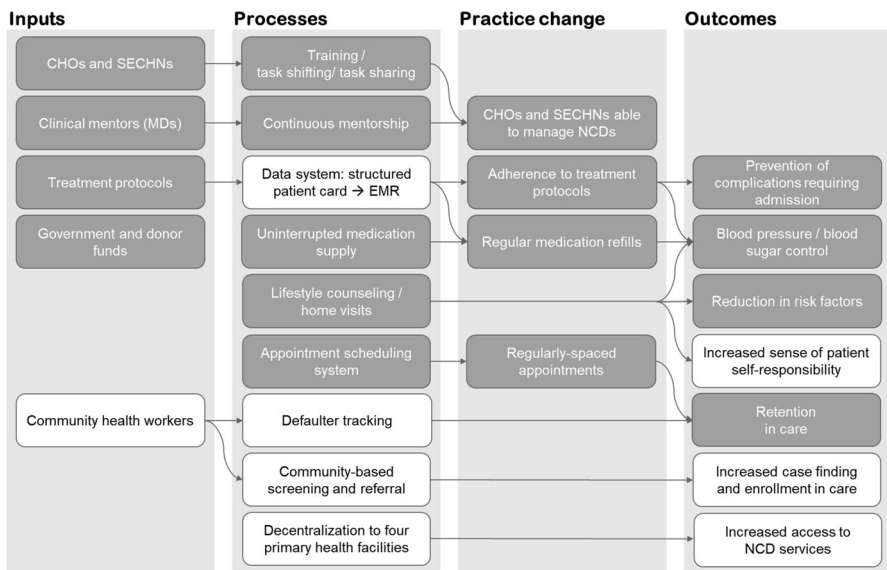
Inputs

CHOs and SECHNs

Clinical mentors (MDs)

Treatment protocols

Government and donor funds

Community health workers

Processes

Training / task shifting/ task sharing

Continuous mentorship

Data system: structured patient card → EMR

Uninterrupted medication supply

Lifestyle counseling / home visits

Appointment scheduling system

Defaulter tracking

Community-based screening and referral

Decentralization to four primary health facilities

Practice change

CHOs and SECHNs able to manage NCDs

Adherence to treatment protocols

Regular medication refills

Regularly-spaced appointments

Outcomes

Prevention of complications requiring admission

Blood pressure / blood sugar control

Reduction in risk factors

Increased sense of patient self-responsibility

Retention in care

Increased case finding and enrollment in care

Increased access to NCD services